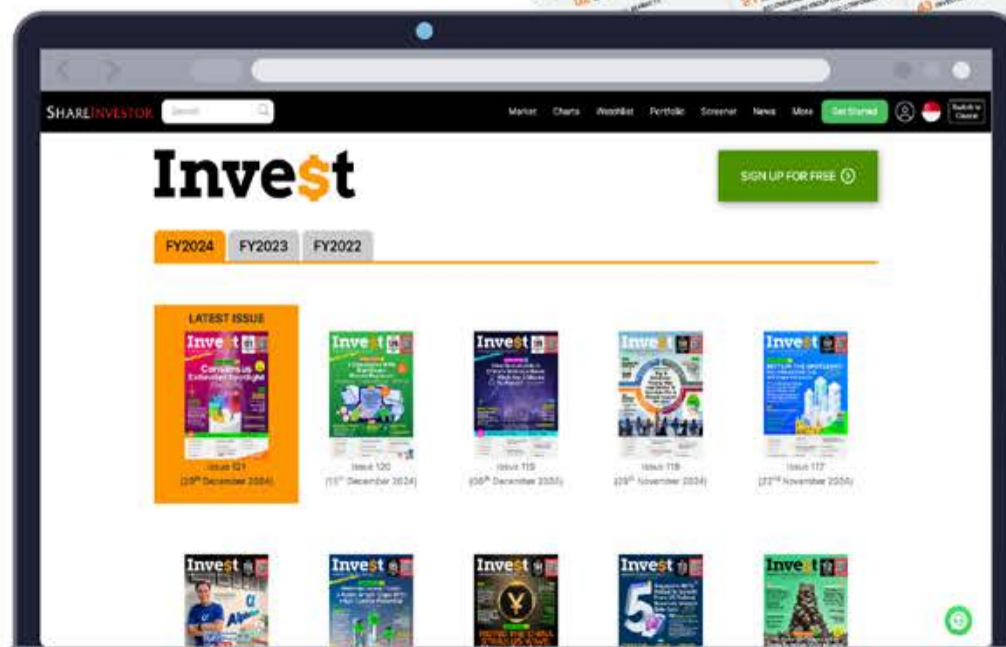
SHAREINVESTOR Search Market Charts Watchlist Portfolio Screener News More Get Started Switch to Classic

Invest

SIGN UP FOR FREE

FY2024 FY2023 FY2022

LATEST ISSUE

Invest

Consensus Estimates Spotlight

Issue 121 (25th December 2024)

Invest

Issue 120 (11th December 2024)

Invest

Issue 119 (06th December 2024)

Invest

Issue 118 (29th November 2024)

Invest

Issue 117 (22nd November 2024)

Invest

Invest

Invest

Invest

Invest